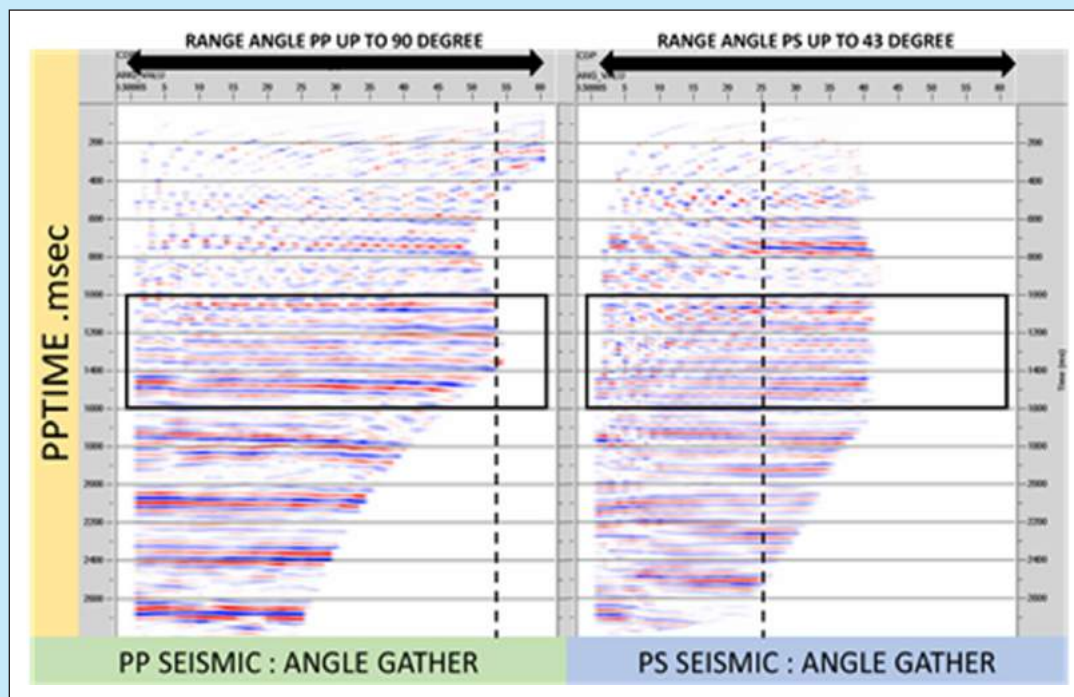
RANGE ANGLE PP UP TO 90 DEGREE

RANGE ANGLE PS UP TO 43 DEGREE

CDP
ANG_VALU
1.50005 5 10 15 20 25 30 35 40 45 50 55 60

CDP
ANG_VALU
1.50005 5 10 15 20 25 30 35 40 45 50 55 60

PPTIME .msec

200
400
600
800
1000
1200
1400
1600
1800
2000
2200
2400
2600

200
400
600
800
1000
1200
1400
1600
1800
2000
2200
2400
2600

Time (ms)

PP SEISMIC : ANGLE GATHER

PS SEISMIC : ANGLE GATHER